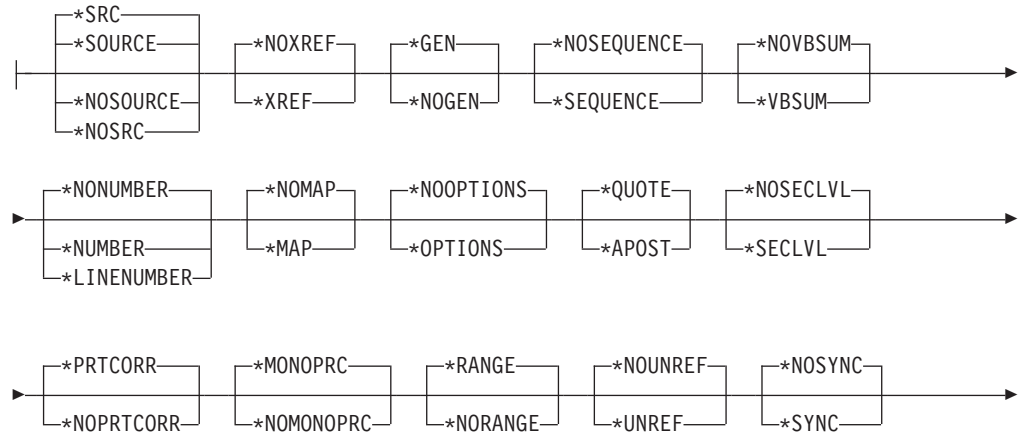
*SRC
*SOURCE
*NOSOURCE
*NOSRC
*NOXREF
*XREF
*GEN
*NOGEN
*NOSEQUENCE
*SEQUENCE
*NOVBSUM
*VBSUM

*NONUMBER
*NUMBER
*LINENUMBER
*NOMAP
*MAP
*NOOPTIONS
*OPTIONS
*QUOTE
*APOST
*NOSECLVL
*SECLVL

*PRTCORR
*NOPRTCORR
*MONOPRC
*NOMONOPRC
*RANGE
*NORANGE
*NOUNREF
*UNREF
*NOSYNC
*SYNC